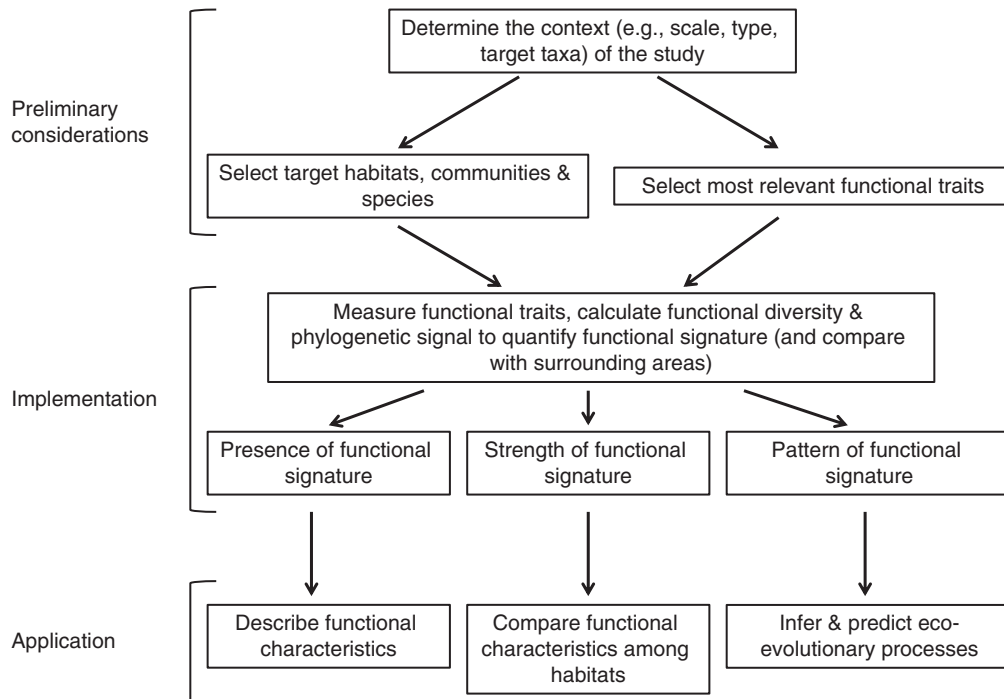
Preliminary considerations

Determine the context (e.g., scale, type, target taxa) of the study

Select target habitats, communities & species

Select most relevant functional traits

Implementation

Measure functional traits, calculate functional diversity & phylogenetic signal to quantify functional signature (and compare with surrounding areas)

Presence of functional signature

Strength of functional signature

Pattern of functional signature

Application

Describe functional characteristics

Compare functional characteristics among habitats

Infer & predict eco-evolutionary processes